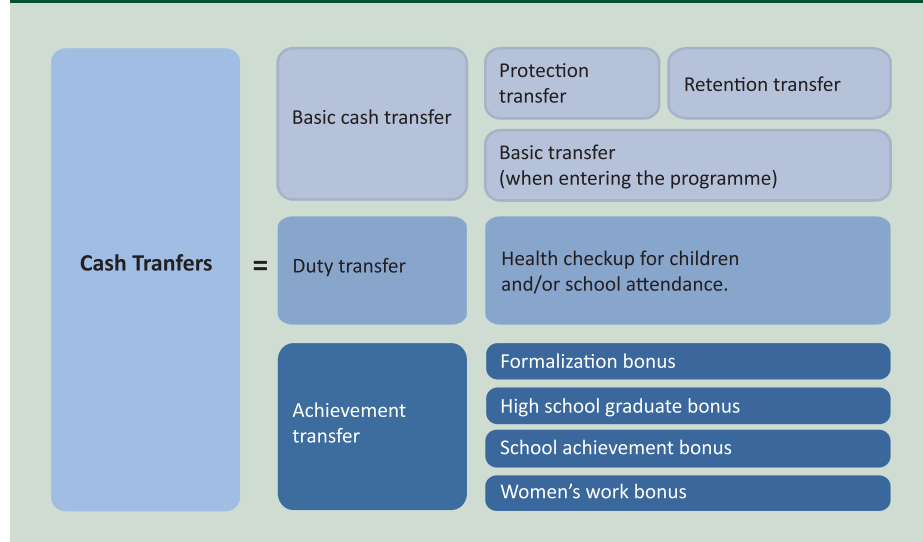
Cash Tranfers

=

Basic cash transfer

Protection transfer

Retention transfer

Basic transfer (when entering the programme)

Duty transfer

Health checkup for children and/or school attendance.

Achievement transfer

Formalization bonus

High school graduate bonus

School achievement bonus

Women’s work bonus